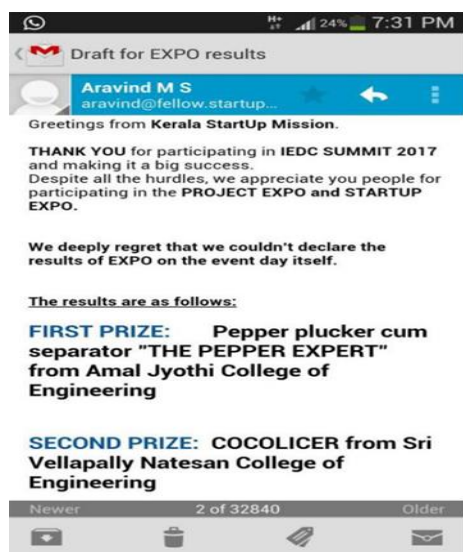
H+ 24% 7:31 PM

Draft for EXPO results

Aravind M S
aravind@fellow.startup...

Greetings from Kerala StartUp Mission.

THANK YOU for participating in IEDC SUMMIT 2017 and making it a big success.
Despite all the hurdles, we appreciate you people for participating in the PROJECT EXPO and STARTUP EXPO.

We deeply regret that we couldn't declare the results of EXPO on the event day itself.

The results are as follows:

FIRST PRIZE: Pepper plucker cum separator "THE PEPPER EXPERT" from Amal Jyothi College of Engineering

SECOND PRIZE: COCOLICER from Sri Vellapally Natesan College of Engineering

Newer 2 of 32840 Older